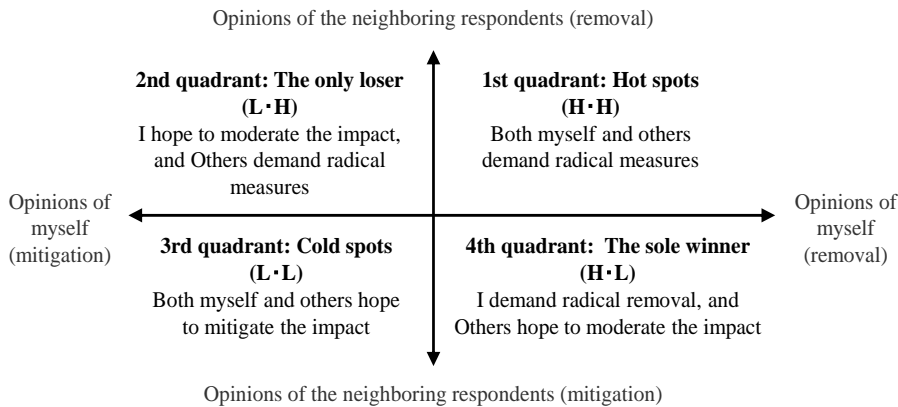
Opinions of the neighboring respondents (removal)

2nd quadrant: The only loser
(L･H)
I hope to moderate the impact, and Others demand radical measures

1st quadrant: Hot spots
(H･H)
Both myself and others demand radical measures

Opinions of myself (mitigation)

Opinions of myself (removal)

3rd quadrant: Cold spots
(L･L)
Both myself and others hope to mitigate the impact

4th quadrant: The sole winner
(H･L)
I demand radical removal, and Others hope to moderate the impact

Opinions of the neighboring respondents (mitigation)